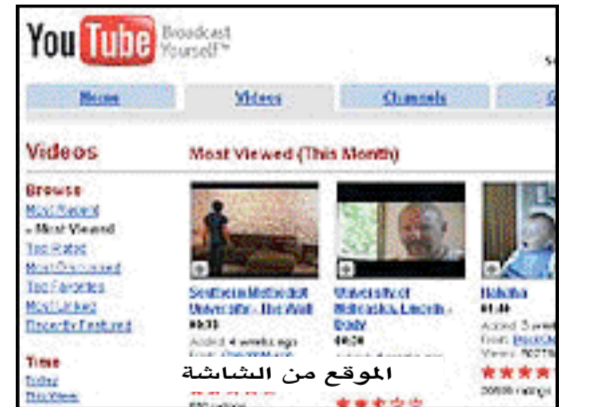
YouTube Broadcast Yourself™

Home
Videos
Channels

Videos

Most Viewed (This Month)

Browse
Most Recent
» Most Viewed
Top Rated
Most Discussed
Top Favorites
Most Linked
Recently Featured

Time
Today
This Week

Southern Methodist University - The Wall
00:38
Added: 4 weeks ago
From: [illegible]

University of Nebraska, Lincoln - Body
00:20

Hahaha
01:40
Added: 3 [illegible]
From: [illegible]
Views: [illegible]
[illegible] ratings

الموقع من الشاشة